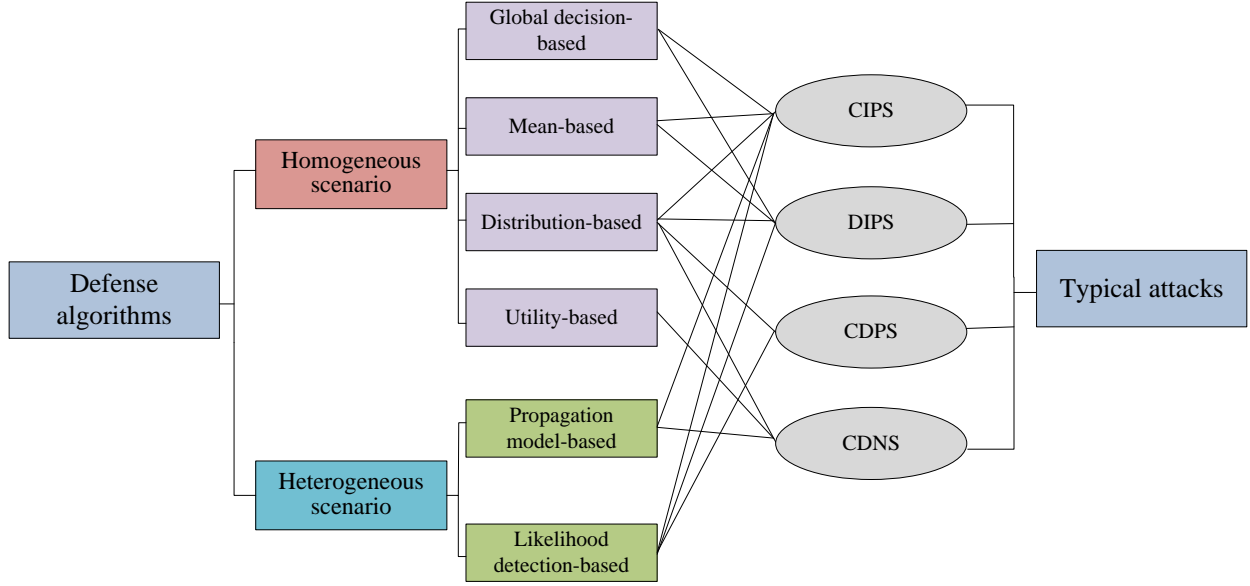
Defense algorithms

Homogeneous scenario

Heterogeneous scenario

Global decision-based

Mean-based

Distribution-based

Utility-based

Propagation model-based

Likelihood detection-based

CIPS

DIPS

CDPS

CDNS

Typical attacks